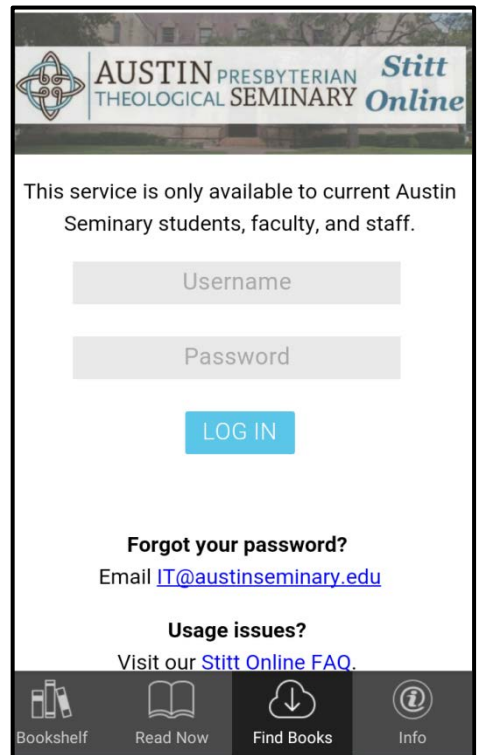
AUSTIN PRESBYTERIAN THEOLOGICAL SEMINARY Stitt Online

This service is only available to current Austin Seminary students, faculty, and staff.

Username

Password

LOG IN

Forgot your password?
Email IT@austinseminary.edu

Usage issues?
Visit our Stitt Online FAQ.

Bookshelf
Read Now
Find Books
Info